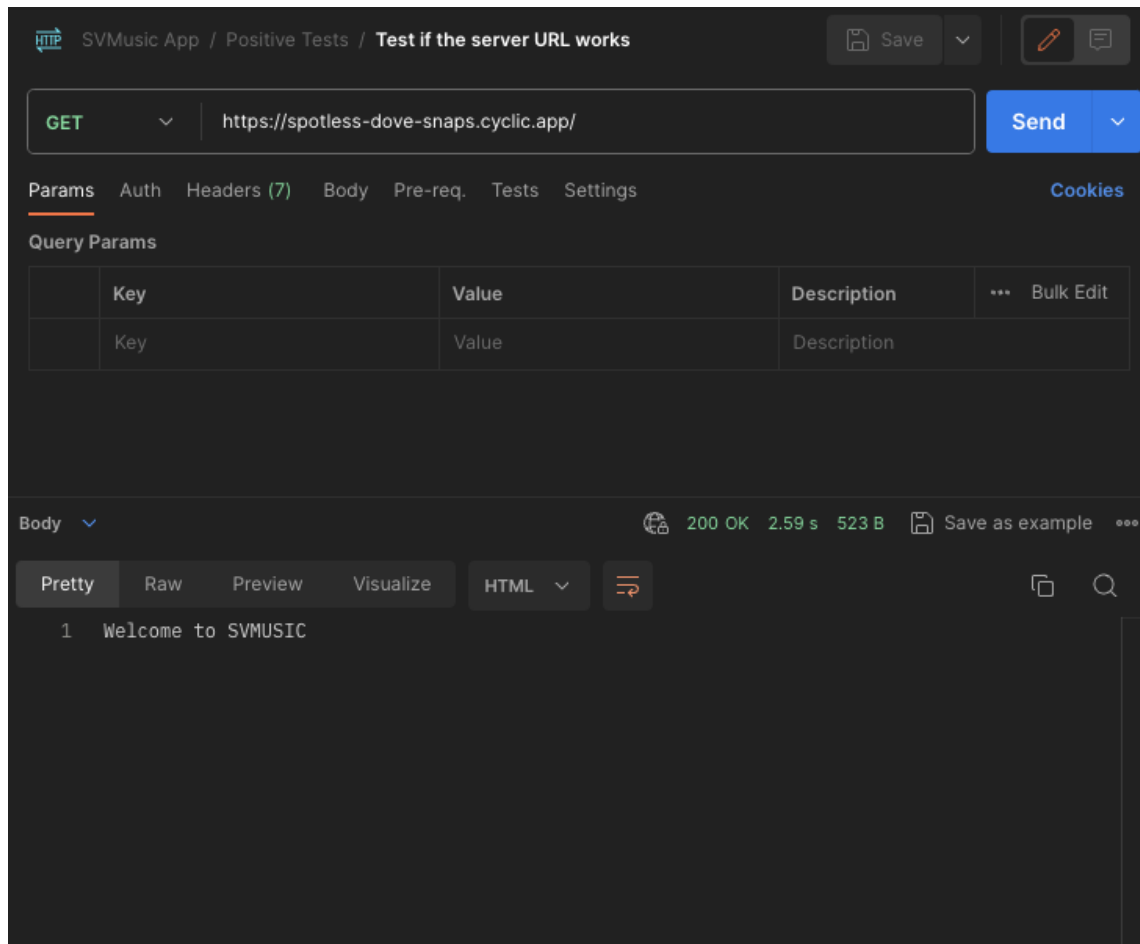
HTTP SVMusic App / Positive Tests / Test if the server URL works

Save

GET https://spotless-dove-snaps.cyclic.app/

Send

Params Auth Headers (7) Body Pre-req. Tests Settings Cookies

Query Params

| | Key | Value | Description | ••• Bulk Edit |
|---|---|---|---|---|
| | Key | Value | Description | |

Body

200 OK 2.59 s 523 B Save as example •••

Pretty Raw Preview Visualize HTML

1 Welcome to SVMUSIC